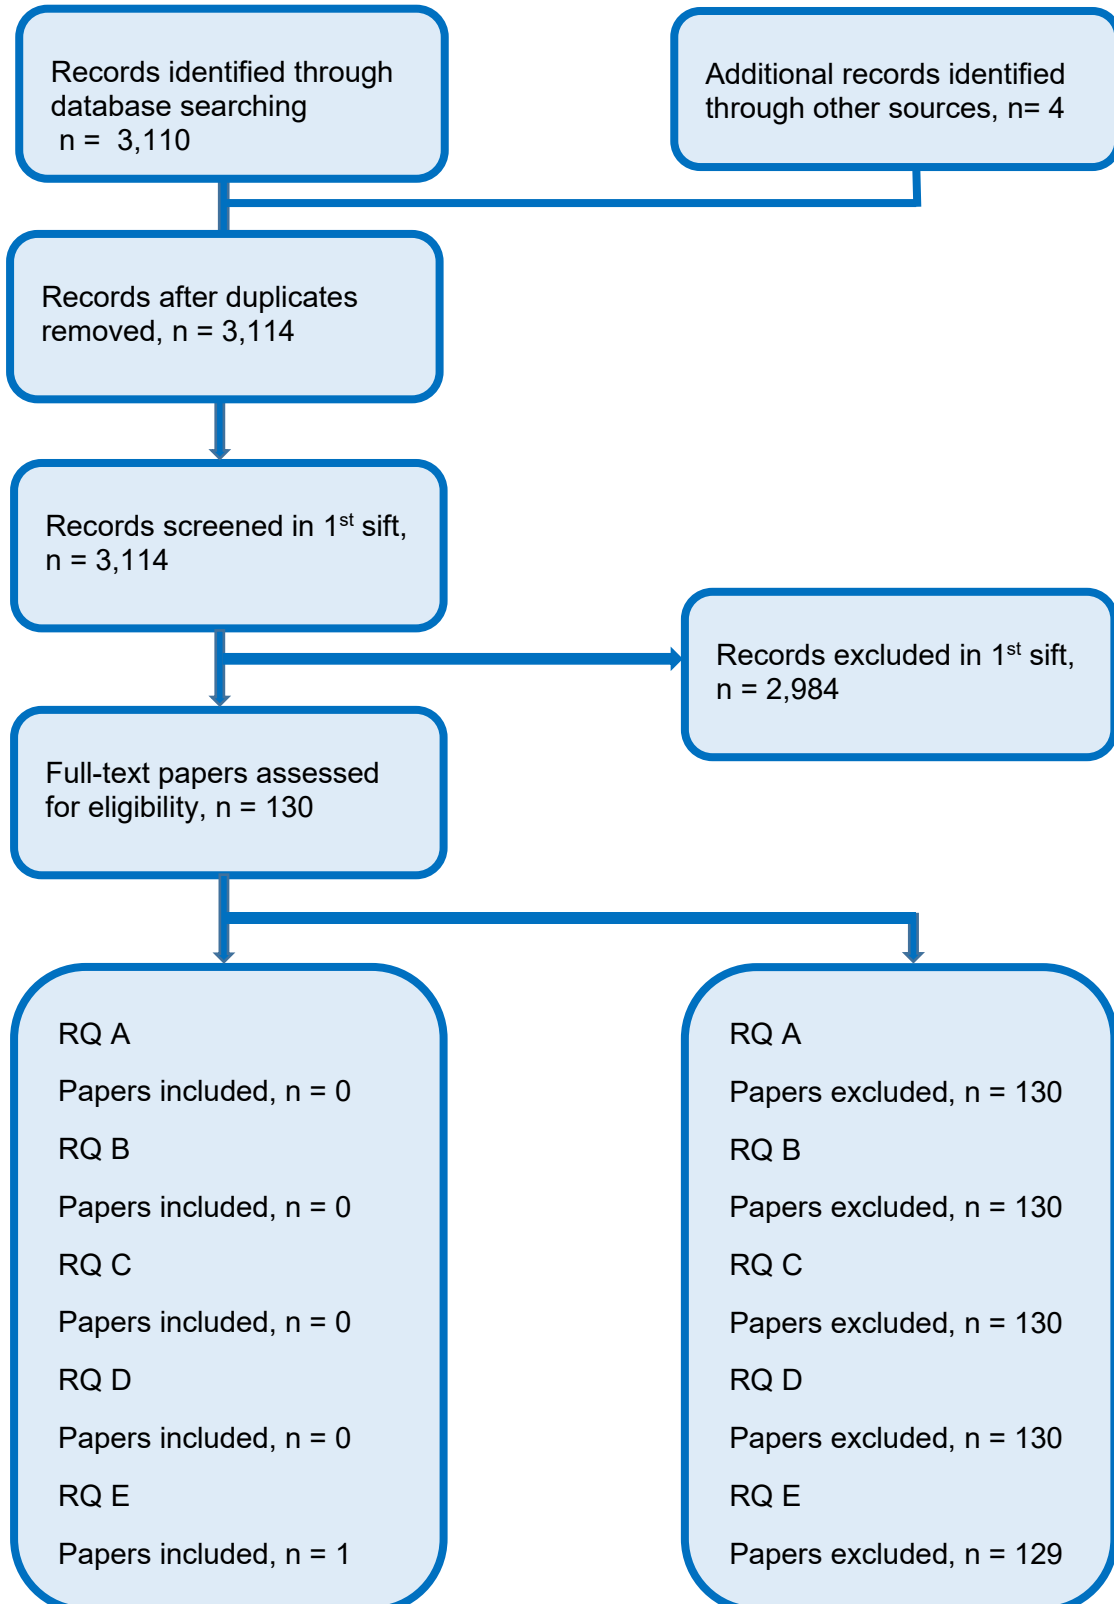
Records identified through database searching
n = 3,110

Additional records identified through other sources, n= 4

Records after duplicates removed, n = 3,114

Records screened in 1$^{st}$ sift, n = 3,114

Records excluded in 1$^{st}$ sift, n = 2,984

Full-text papers assessed for eligibility, n = 130

RQ A

Papers included, n = 0

RQ B

Papers included, n = 0

RQ C

Papers included, n = 0

RQ D

Papers included, n = 0

RQ E

Papers included, n = 1

RQ A

Papers excluded, n = 130

RQ B

Papers excluded, n = 130

RQ C

Papers excluded, n = 130

RQ D

Papers excluded, n = 130

RQ E

Papers excluded, n = 129